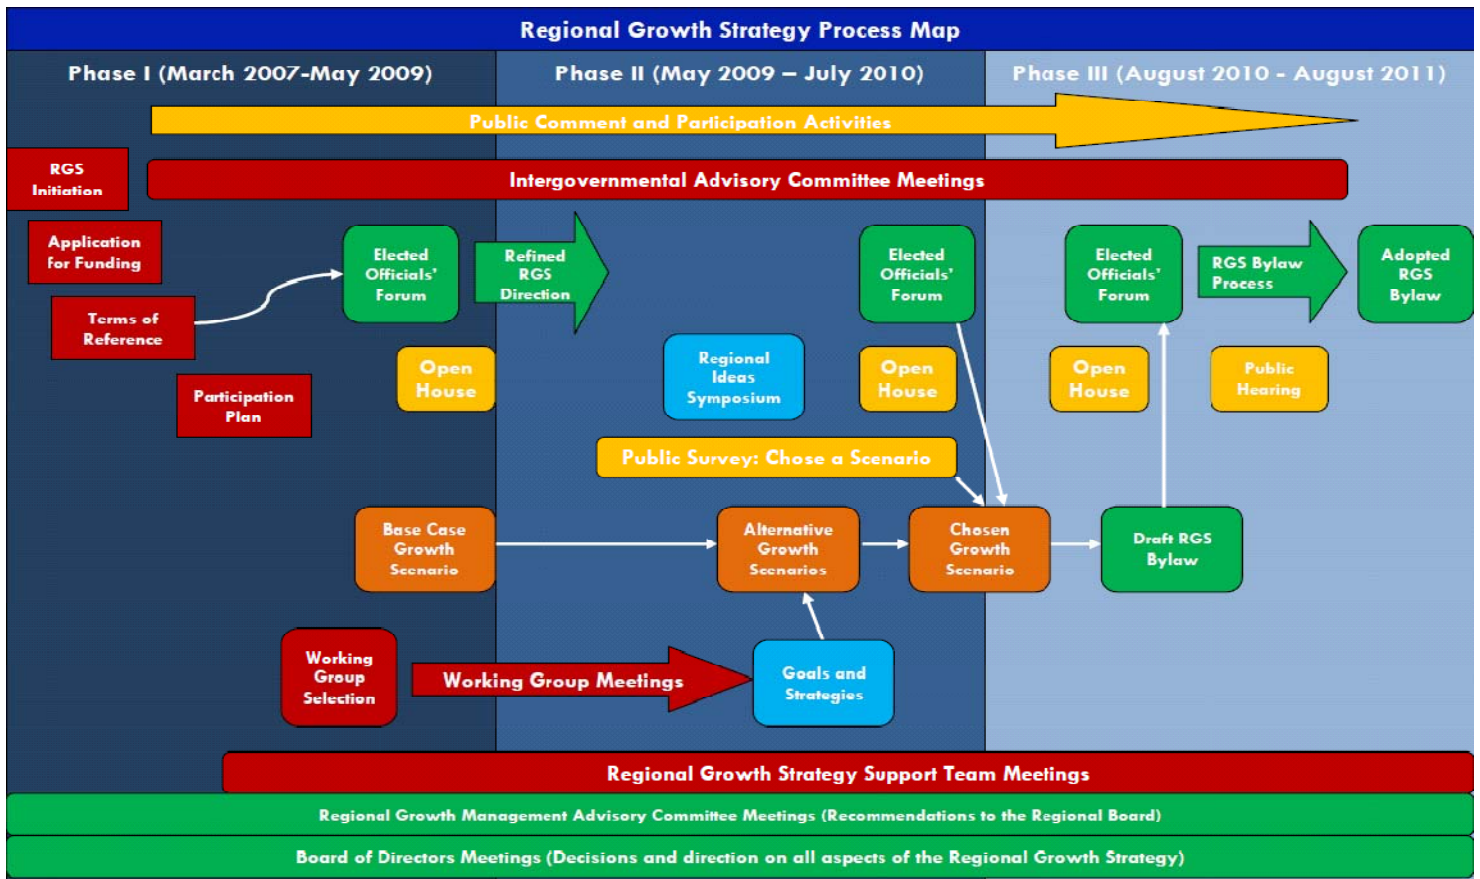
Regional Growth Strategy Process Map

Phase I (March 2007-May 2009)

Phase II (May 2009 – July 2010)

Phase III (August 2010 - August 2011)

Public Comment and Participation Activities

RGS Initiation

Intergovernmental Advisory Committee Meetings

Application for Funding

Terms of Reference

Participation Plan

Elected Officials' Forum

Refined RGS Direction

Open House

Regional Ideas Symposium

Elected Officials' Forum

Open House

Elected Officials' Forum

RGS Bylaw Process

Adopted RGS Bylaw

Open House

Public Hearing

Public Survey: Chose a Scenario

Base Case Growth Scenario

Alternative Growth Scenarios

Chosen Growth Scenario

Draft RGS Bylaw

Working Group Selection

Working Group Meetings

Goals and Strategies

Regional Growth Strategy Support Team Meetings

Regional Growth Management Advisory Committee Meetings (Recommendations to the Regional Board)

Board of Directors Meetings (Decisions and direction on all aspects of the Regional Growth Strategy)